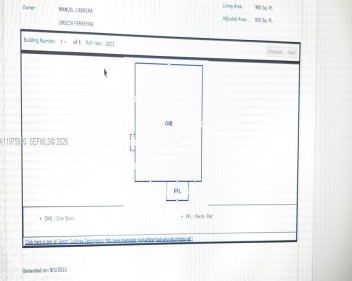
Owner: MANUEL CABRERA
GRECIA FERRERA

Living Area: 988 Sq. Ft.
Adjusted Area: 505 Sq. Ft.

Building Number: 1 - of 1 Roll Year: 2023

Previous Next

ONE

FFL

A11975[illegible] SEFMLS© 2020

• ONE : One Story
• FFL : Family Flat

Click here to see all Sketch Codings Descriptions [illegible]

Generated on: 9/1/2023